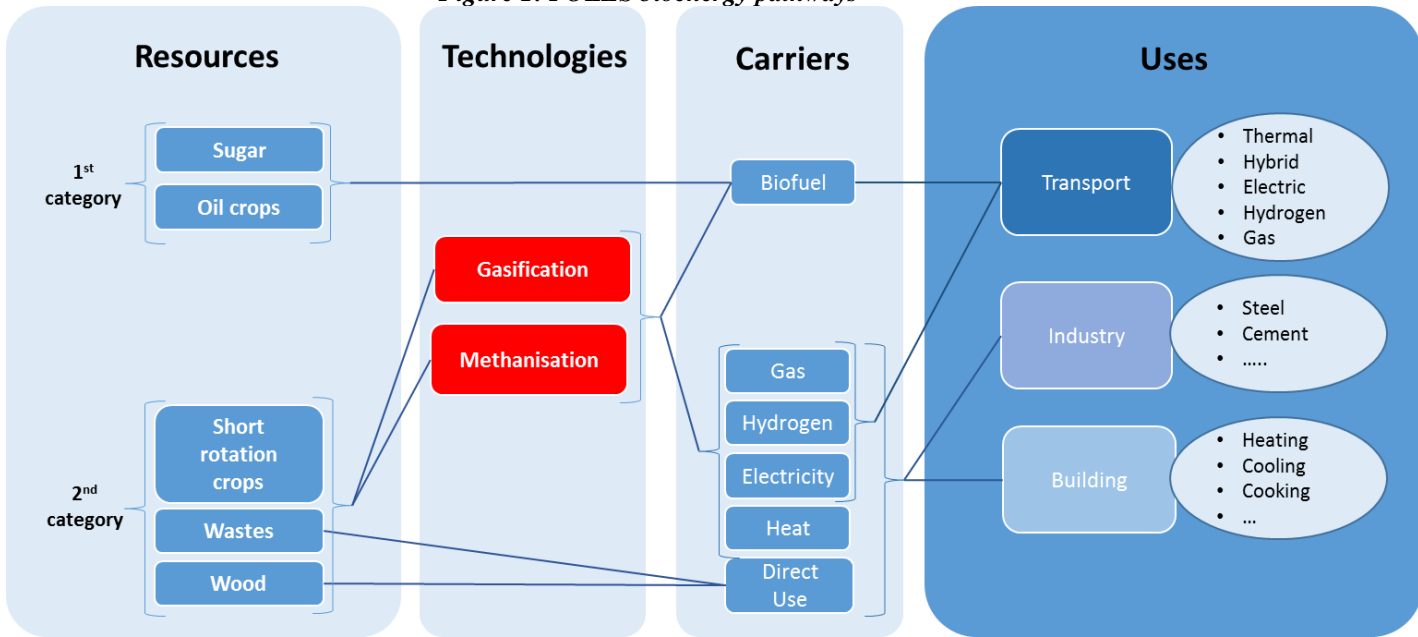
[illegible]

Resources

Technologies

Carriers

Uses

1$^{st}$ category

Sugar

Oil crops

Biofuel

Transport

- Thermal
- Hybrid
- Electric
- Hydrogen
- Gas

Gasification

Methanisation

Industry

- Steel
- Cement
- .....

Gas

Hydrogen

Electricity

Heat

Direct Use

Building

- Heating
- Cooling
- Cooking
- ...

2$^{nd}$ category

Short rotation crops

Wastes

Wood